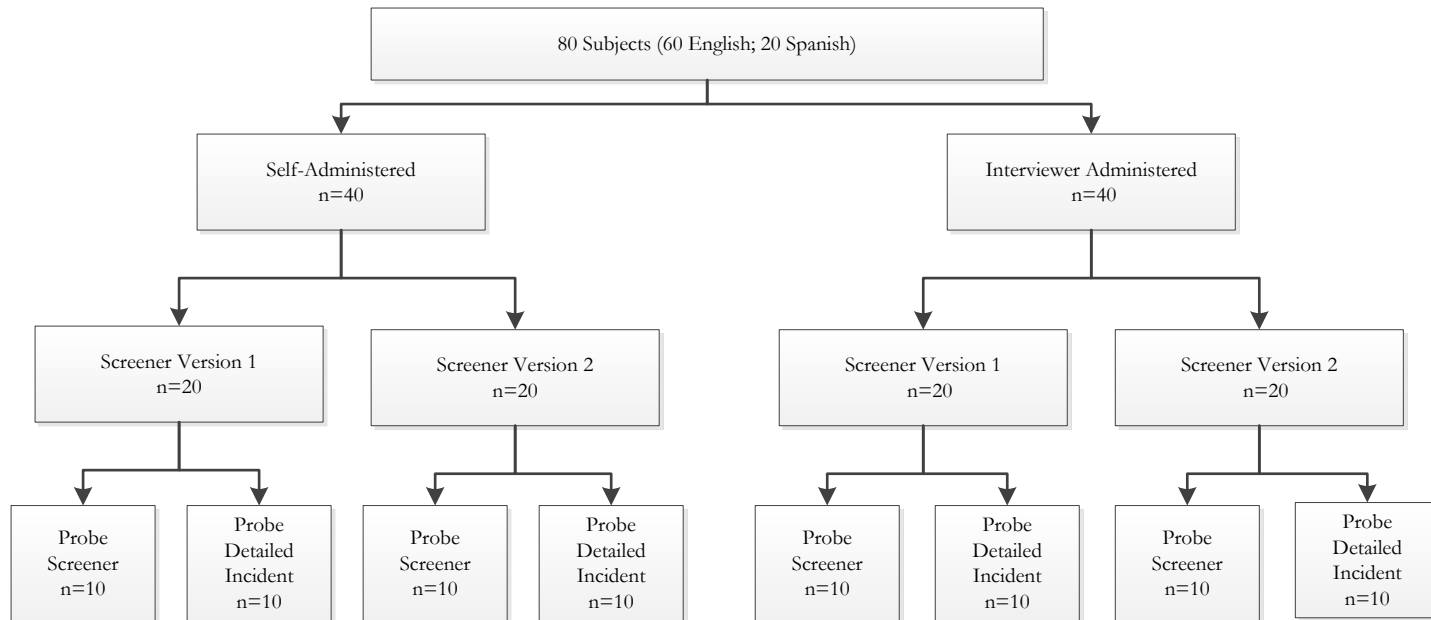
80 Subjects (60 English; 20 Spanish)

Self-Administered
n=40

Interviewer Administered
n=40

Screener Version 1
n=20

Screener Version 2
n=20

Screener Version 1
n=20

Screener Version 2
n=20

Probe Screener
n=10

Probe Detailed Incident
n=10

Probe Screener
n=10

Probe Detailed Incident
n=10

Probe Screener
n=10

Probe Detailed Incident
n=10

Probe Screener
n=10

Probe Detailed Incident
n=10